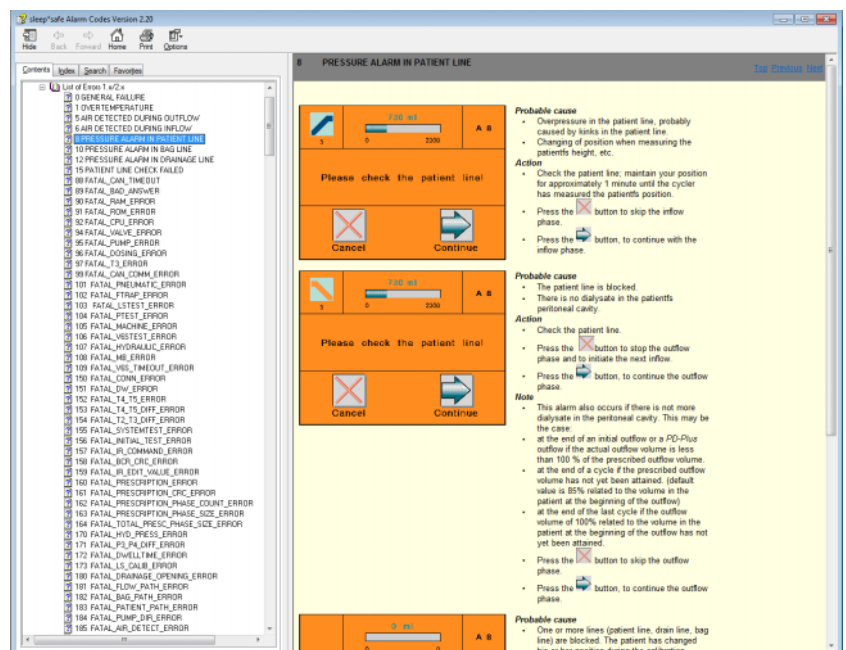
sleep•safe Alarm Codes Version 2.20

Hide Back Forward Home Print Options

Contents Index Search Favorites

List of Errors 1.x/2.x
0 GENERAL FAILURE
1 OVERTEMPERATURE
5 AIR DETECTED DURING OUTFLOW
6 AIR DETECTED DURING INFLOW
8 PRESSURE ALARM IN PATIENT LINE
10 PRESSURE ALARM IN BAG LINE
12 PRESSURE ALARM IN DRAINAGE LINE
15 PATIENT LINE CHECK FAILED
88 FATAL_CAN_TIMEOUT
89 FATAL_BAD_ANSWER
90 FATAL_RAM_ERROR
91 FATAL_ROM_ERROR
92 FATAL_CPU_ERROR
94 FATAL_VALVE_ERROR
95 FATAL_PUMP_ERROR
96 FATAL_DOSING_ERROR
97 FATAL_T3_ERROR
99 FATAL_CAN_COMM_ERROR
101 FATAL_PNEUMATIC_ERROR
102 FATAL_FTRAP_ERROR
103 FATAL_LSTEST_ERROR
104 FATAL_PTEST_ERROR
105 FATAL_MACHINE_ERROR
106 FATAL_V6STEST_ERROR
107 FATAL_HYDRAULIC_ERROR
108 FATAL_MB_ERROR
109 FATAL_V6S_TIMEOUT_ERROR
150 FATAL_CONN_ERROR
151 FATAL_DW_ERROR
152 FATAL_T4_T5_ERROR
153 FATAL_T4_T5_DIFF_ERROR
154 FATAL_T2_T3_DIFF_ERROR
155 FATAL_SYSTEMTEST_ERROR
156 FATAL_INITIAL_TEST_ERROR
157 FATAL_IR_COMMAND_ERROR
158 FATAL_BCR_CRC_ERROR
159 FATAL_IR_EDIT_VALUE_ERROR
160 FATAL_PRESCRIPTION_ERROR
161 FATAL_PRESCRIPTION_CRC_ERROR
162 FATAL_PRESCRIPTION_PHASE_COUNT_ERROR
163 FATAL_PRESCRIPTION_PHASE_SIZE_ERROR
164 FATAL_TOTAL_PRESC_PHASE_SIZE_ERROR
170 FATAL_HYD_PRESS_ERROR
171 FATAL_P3_P4_DIFF_ERROR
172 FATAL_DWELLTIME_ERROR
173 FATAL_LS_CALIB_ERROR
180 FATAL_DRAINAGE_OPENING_ERROR
181 FATAL_FLOW_PATH_ERROR
182 FATAL_BAG_PATH_ERROR
183 FATAL_PATIENT_PATH_ERROR
184 FATAL_PUMP_DIR_ERROR
185 FATAL_AIR_DETECT_ERROR

8 PRESSURE ALARM IN PATIENT LINE

Top Previous Next

720 ml
3 0 2200 A 8
Please check the patient line!
Cancel Continue

Probable cause
• Overpressure in the patient line, probably caused by kinks in the patient line.
• Changing of position when measuring the patientſs height, etc.
Action
• Check the patient line; maintain your position for approximately 1 minute until the cycler has measured the patientſs position.
• Press the button to skip the inflow phase.
• Press the button, to continue with the inflow phase.

720 ml
3 0 2200 A 8
Please check the patient line!
Cancel Continue

Probable cause
• The patient line is blocked.
• There is no dialysate in the patientſs peritoneal cavity.
Action
• Check the patient line.
• Press the button to stop the outflow phase and to initiate the next inflow.
• Press the button, to continue the outflow phase.
Note
• This alarm also occurs if there is not more dialysate in the peritoneal cavity. This may be the case:
• at the end of an initial outflow or a PD-Plus outflow if the actual outflow volume is less than 100 % of the prescribed outflow volume.
• at the end of a cycle if the prescribed outflow volume has not yet been attained. (default value is 85% related to the volume in the patient at the beginning of the outflow)
• at the end of the last cycle if the outflow volume of 100% related to the volume in the patient at the beginning of the outflow has not yet been attained.
• Press the button to skip the outflow phase.
• Press the button, to continue the outflow phase.

0 ml
A 8

Probable cause
• One or more lines (patient line, drain line, bag line) are blocked. The patient has changed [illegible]